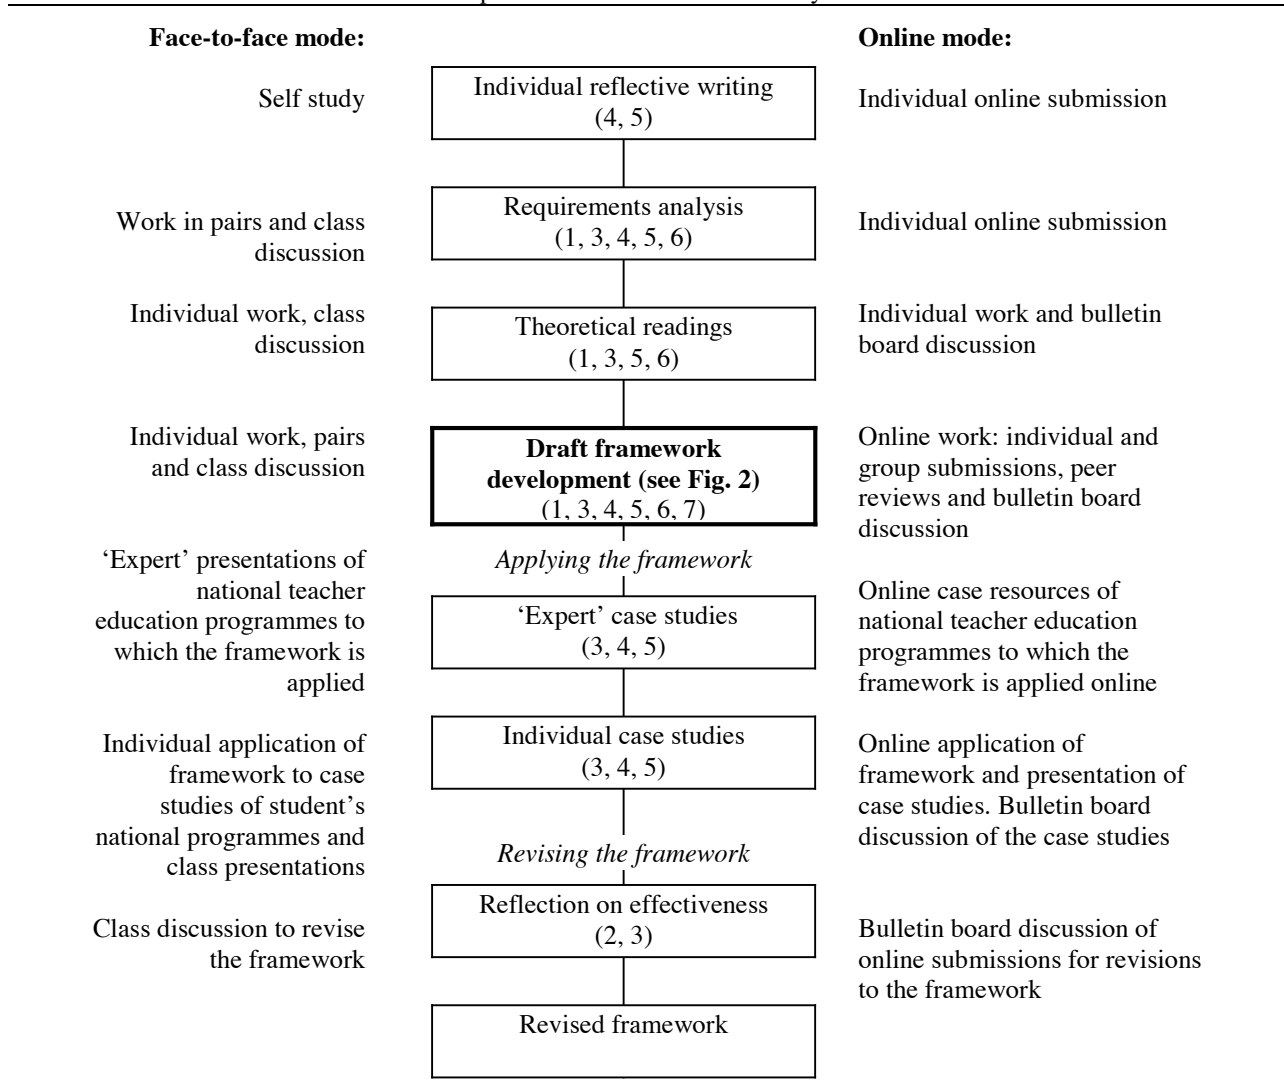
**Face-to-face mode:**

**Online mode:**

Self study

Individual reflective writing (4, 5)

Individual online submission

Work in pairs and class discussion

Requirements analysis (1, 3, 4, 5, 6)

Individual online submission

Individual work, class discussion

Theoretical readings (1, 3, 5, 6)

Individual work and bulletin board discussion

Individual work, pairs and class discussion

**Draft framework development (see Fig. 2)** (1, 3, 4, 5, 6, 7)

Online work: individual and group submissions, peer reviews and bulletin board discussion

*Applying the framework*

'Expert' presentations of national teacher education programmes to which the framework is applied

'Expert' case studies (3, 4, 5)

Online case resources of national teacher education programmes to which the framework is applied online

Individual application of framework to case studies of student's national programmes and class presentations

Individual case studies (3, 4, 5)

Online application of framework and presentation of case studies. Bulletin board discussion of the case studies

*Revising the framework*

Class discussion to revise the framework

Reflection on effectiveness (2, 3)

Bulletin board discussion of online submissions for revisions to the framework

Revised framework